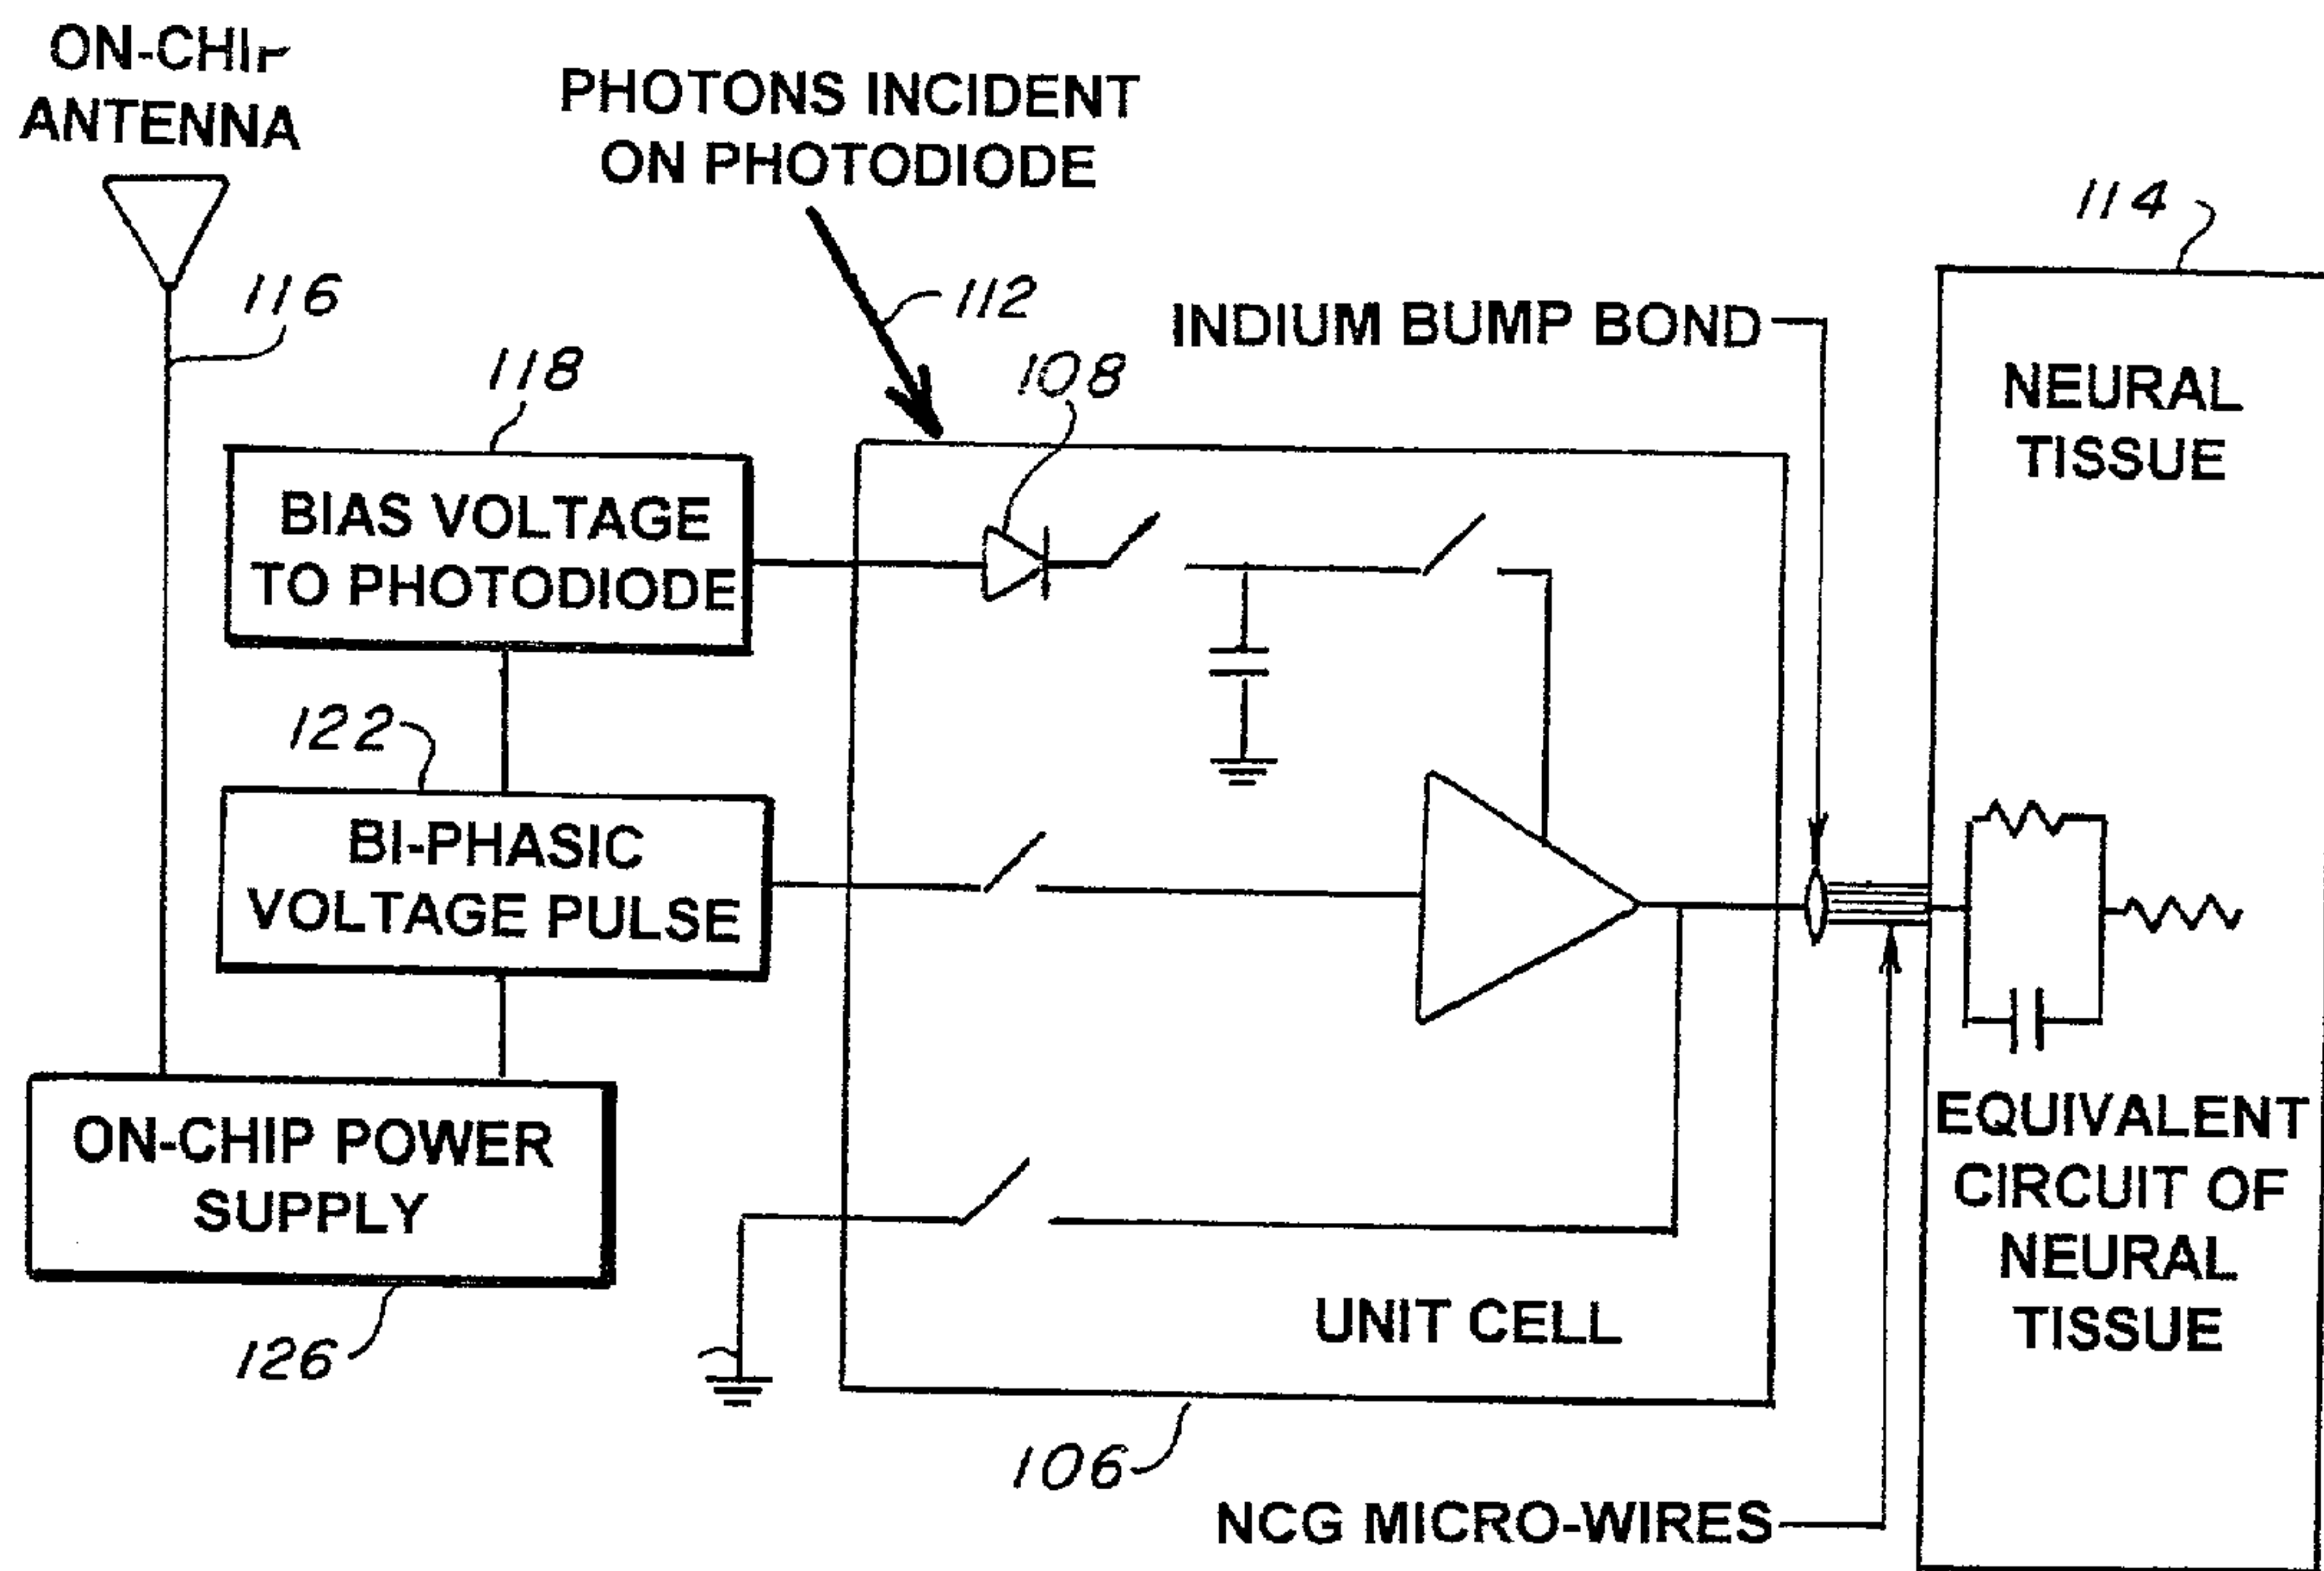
ON-CHIP ANTENNA

PHOTONS INCIDENT ON PHOTODIODE

114

116

112

INDIUM BUMP BOND

118

108

NEURAL TISSUE

BIAS VOLTAGE TO PHOTODIODE

122

BI-PHASIC VOLTAGE PULSE

ON-CHIP POWER SUPPLY

EQUIVALENT CIRCUIT OF NEURAL TISSUE

126

UNIT CELL

106

NCG MICRO-WIRES